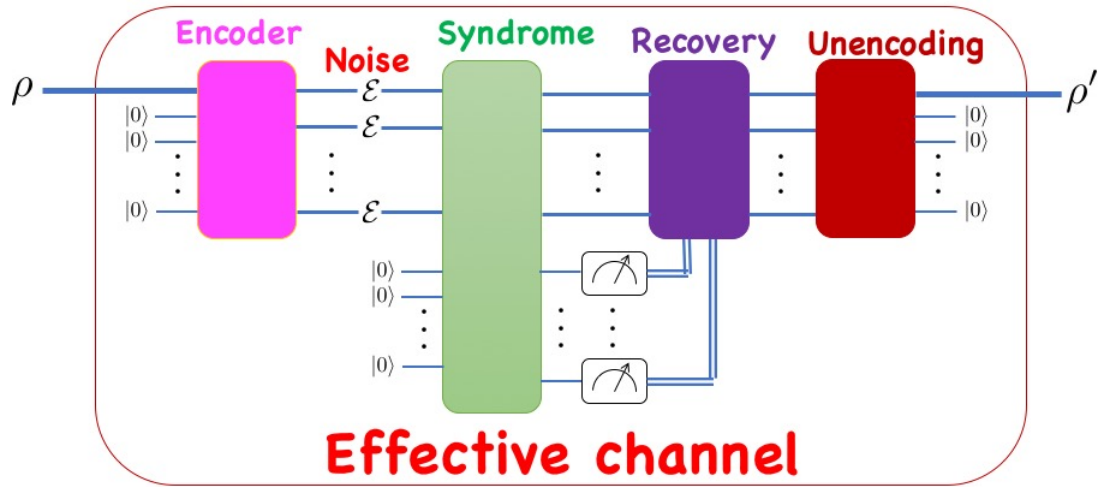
Encoder
Noise
Syndrome
Recovery
Unencoding

$\rho$
$|0\rangle$
$|0\rangle$
$|0\rangle$
$\mathcal{E}$
$\mathcal{E}$
$\mathcal{E}$
$|0\rangle$
$|0\rangle$
$|0\rangle$
$\rho'$
$|0\rangle$
$|0\rangle$
$|0\rangle$

Effective channel